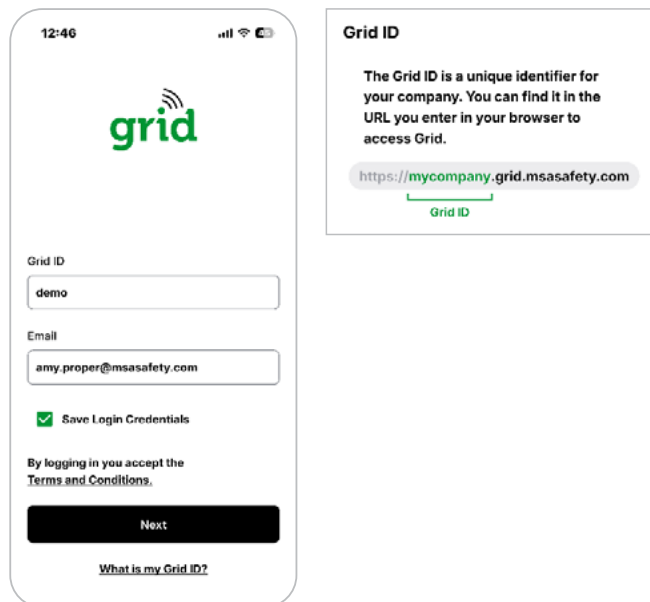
12:46

grid

Grid ID

demo

Email

amy.proper@msasafety.com

Save Login Credentials

By logging in you accept the Terms and Conditions.

Next

What is my Grid ID?

Grid ID

The Grid ID is a unique identifier for your company. You can find it in the URL you enter in your browser to access Grid.

https://mycompany.grid.msasafety.com

Grid ID